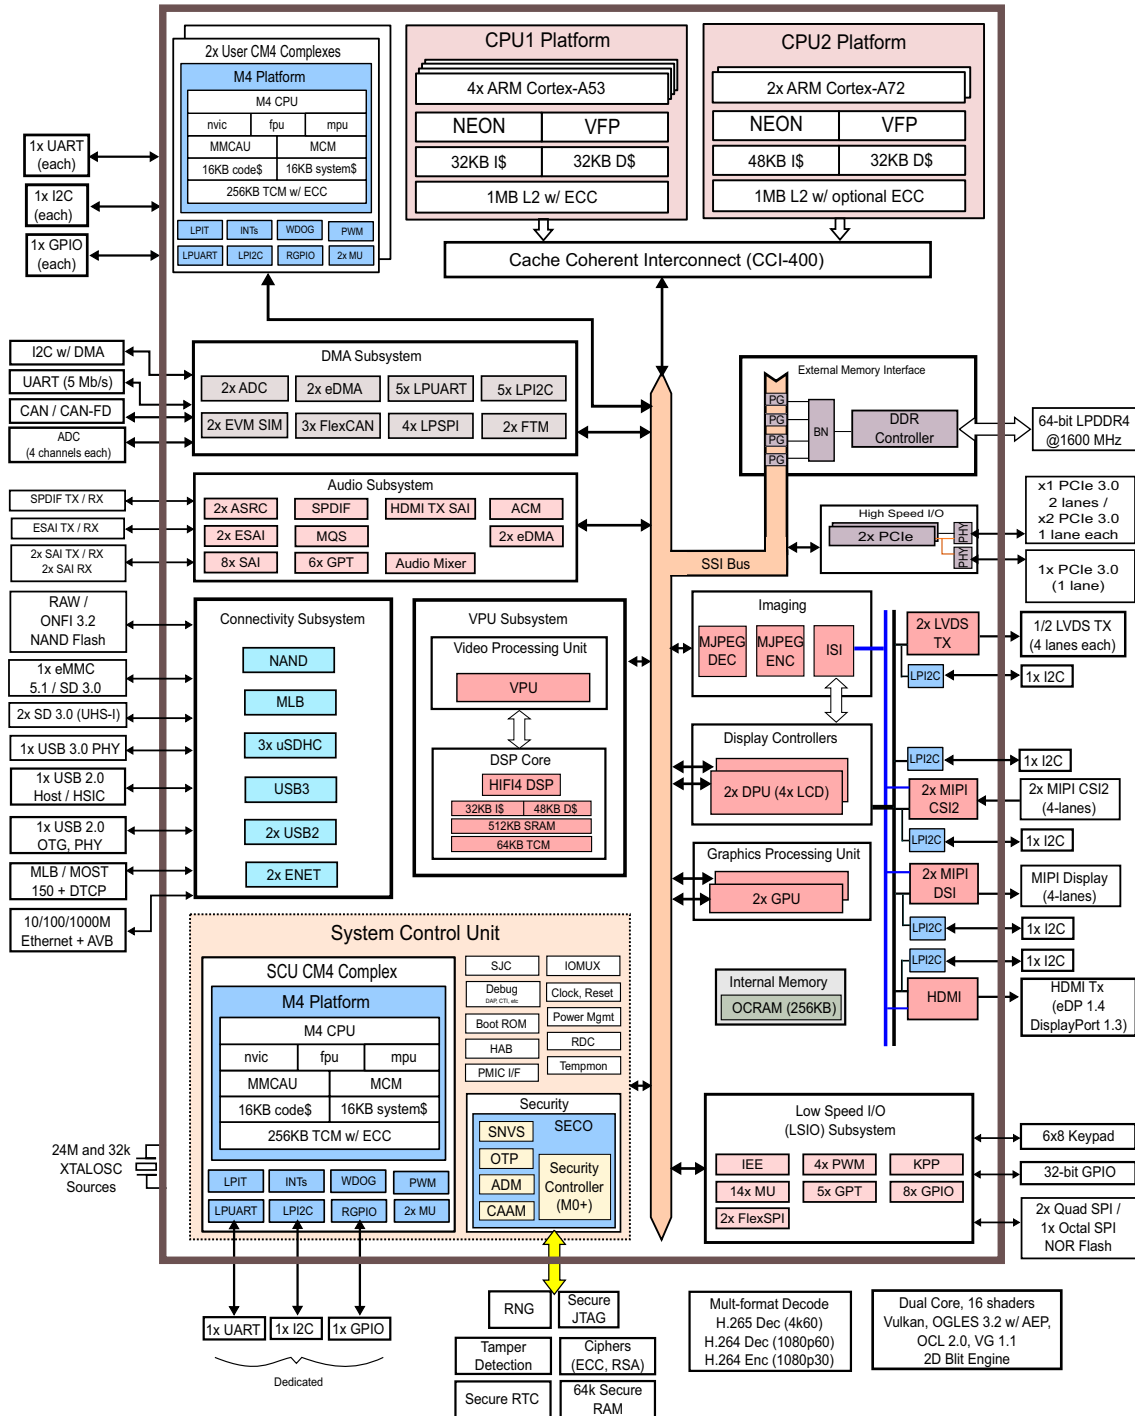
2x User CM4 Complexes
M4 Platform
M4 CPU
nvic fpu mpu
MMCAU MCM
16KB code\$ 16KB system\$
256KB TCM w/ ECC
LPIT INTs WDOG PWM
LPUART LPI2C RGPIO 2x MU

CPU1 Platform
4x ARM Cortex-A53
NEON VFP
32KB I\$ 32KB D\$
1MB L2 w/ ECC

CPU2 Platform
2x ARM Cortex-A72
NEON VFP
48KB I\$ 32KB D\$
1MB L2 w/ optional ECC

Cache Coherent Interconnect (CCI-400)

1x UART (each)
1x I2C (each)
1x GPIO (each)

I2C w/ DMA
UART (5 Mb/s)
CAN / CAN-FD
ADC (4 channels each)

DMA Subsystem
2x ADC 2x eDMA 5x LPUART 2x LPI2C
2x EVM SIM 3x FlexCAN 4x LPSPI 2x FTM

External Memory Interface
PG PG PG PG
BN
DDR Controller
64-bit LPDDR4 @1600 MHz

SPDIF TX / RX
ESAI TX / RX
2x SAI TX / RX
2x SAI RX

Audio Subsystem
2x ASRC SPDIF HDMI TX SAI ACM
2x ESAI MQS 2x eDMA
8x SAI 6x GPT Audio Mixer

High Speed I/O
2x PCIe
PHY
PHY
x1 PCIe 3.0 2 lanes / x2 PCIe 3.0 1 lane each
1x PCIe 3.0 (1 lane)

SSI Bus

RAW / ONFI 3.2 NAND Flash
1x eMMC 5.1 / SD 3.0
2x SD 3.0 (UHS-I)
1x USB 3.0 PHY
1x USB 2.0 Host / HSIC
1x USB 2.0 OTG, PHY
MLB / MOST 150 + DTCP
10/100/1000M Ethernet + AVB

Connectivity Subsystem
NAND
MLB
3x uSDHC
USB3
2x USB2
2x ENET

VPU Subsystem
Video Processing Unit
VPU
DSP Core
HIFI4 DSP
32KB I\$ 48KB D\$
512KB SRAM
64KB TCM

Imaging
MJPEG DEC MJPEG ENC ISI

2x LVDS TX
LPI2C
1/2 LVDS TX (4 lanes each)
1x I2C

Display Controllers
2x DPU (4x LCD)
LPI2C
1x I2C
2x MIPI CSI2
2x MIPI CSI2 (4-lanes)
LPI2C
1x I2C

Graphics Processing Unit
2x GPU
2x MIPI DSI
MIPI Display (4-lanes)
LPI2C
1x I2C
LPI2C
1x I2C
HDMI
HDMI Tx (eDP 1.4 DisplayPort 1.3)

Internal Memory
OCRAM (256KB)

System Control Unit
SCU CM4 Complex
M4 Platform
M4 CPU
nvic fpu mpu
MMCAU MCM
16KB code\$ 16KB system\$
256KB TCM w/ ECC
LPIT INTs WDOG PWM
LPUART LPI2C RGPIO 2x MU

SJC IOMUX
Debug DAP, CTI, etc Clock, Reset
Boot ROM Power Mgmt
HAB RDC
PMIC I/F Tempmon

Security
SNVS SECO
OTP
ADM Security Controller (M0+)
CAAM

24M and 32k XTALOSC Sources

Low Speed I/O (LSIO) Subsystem
IEE 4x PWM KPP
14x MU 5x GPT 8x GPIO
2x FlexSPI

6x8 Keypad
32-bit GPIO
2x Quad SPI / 1x Octal SPI NOR Flash

1x UART 1x I2C 1x GPIO
Dedicated

RNG
Secure JTAG
Tamper Detection
Ciphers (ECC, RSA)
Secure RTC
64k Secure RAM

Mult-format Decode
H.265 Dec (4k60)
H.264 Dec (1080p60)
H.264 Enc (1080p30)

Dual Core, 16 shaders
Vulkan, OGLES 3.2 w/ AEP,
OCL 2.0, VG 1.1
2D Blit Engine